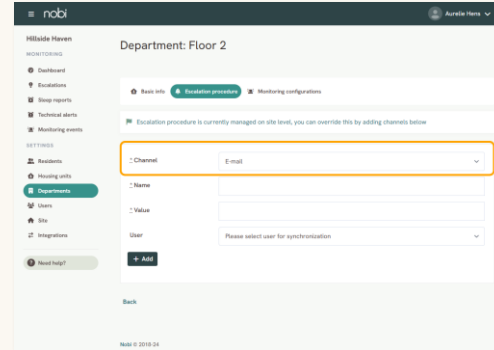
≡ nobi

Aurelie Hens

Hillside Haven

MONITORING

Dashboard

Escalations

Sleep reports

Technical alerts

Monitoring events

SETTINGS

Residents

Housing units

Departments

Users

Site

Integrations

Need help?

Department: Floor 2

Basic info

Escalation procedure

Monitoring configurations

Escalation procedure is currently managed on site level, you can override this by adding channels below

* Channel

E-mail

* Name

* Value

User

Please select user for synchronization

+ Add

Back

Nobi © 2019-24